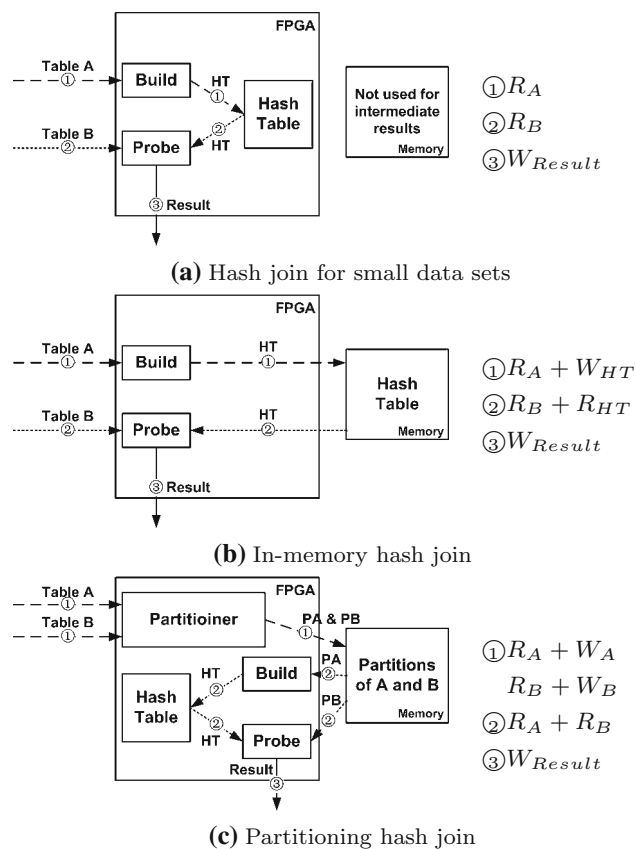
FPGA

Table A ① Build HT ① Hash Table

Table B ② Probe ② HT

③ Result

Not used for intermediate results Memory

①$R_A$
②$R_B$
③$W_{Result}$

**(a)** Hash join for small data sets

FPGA

Table A ① Build HT ①

Hash Table Memory

Table B ② Probe HT ②

③ Result

①$R_A + W_{HT}$
②$R_B + R_{HT}$
③$W_{Result}$

**(b)** In-memory hash join

FPGA

Table A ①
Table B ①
Partitioiner PA & PB ①

Partitions of A and B Memory

HT ② Build PA ②

Hash Table

HT ② Probe PB ②

Result ③

①$R_A + W_A$
$R_B + W_B$
②$R_A + R_B$
③$W_{Result}$

**(c)** Partitioning hash join